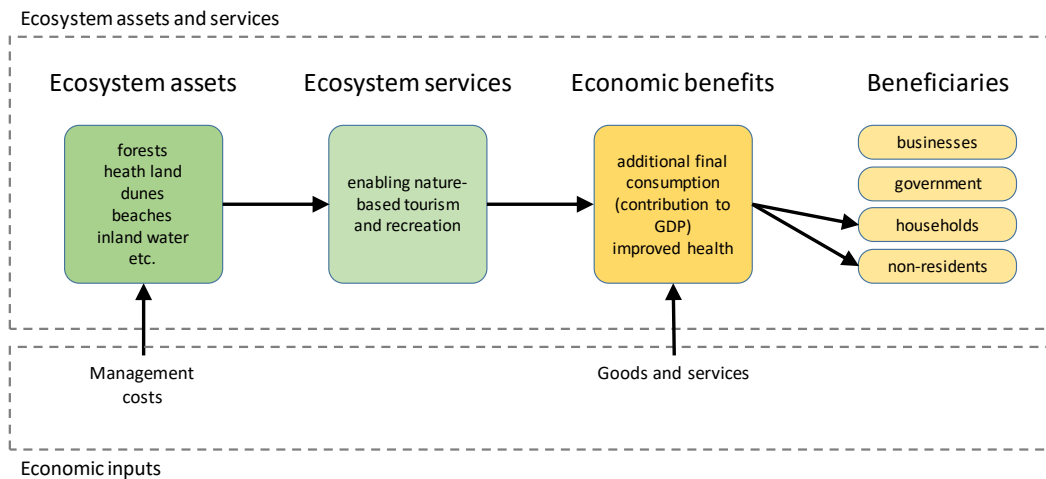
Ecosystem assets and services

Ecosystem assets

forests
heath land
dunes
beaches
inland water
etc.

Ecosystem services

enabling nature-based tourism and recreation

Economic benefits

additional final consumption (contribution to GDP)
improved health

Beneficiaries

businesses

government

households

non-residents

Management costs

Goods and services

Economic inputs